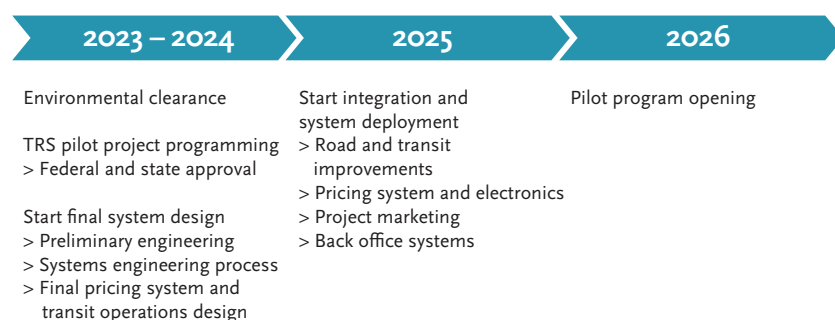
2023 – 2024

Environmental clearance

TRS pilot project programming
> Federal and state approval

Start final system design
> Preliminary engineering
> Systems engineering process
> Final pricing system and transit operations design

2025

Start integration and system deployment
> Road and transit improvements
> Pricing system and electronics
> Project marketing
> Back office systems

2026

Pilot program opening